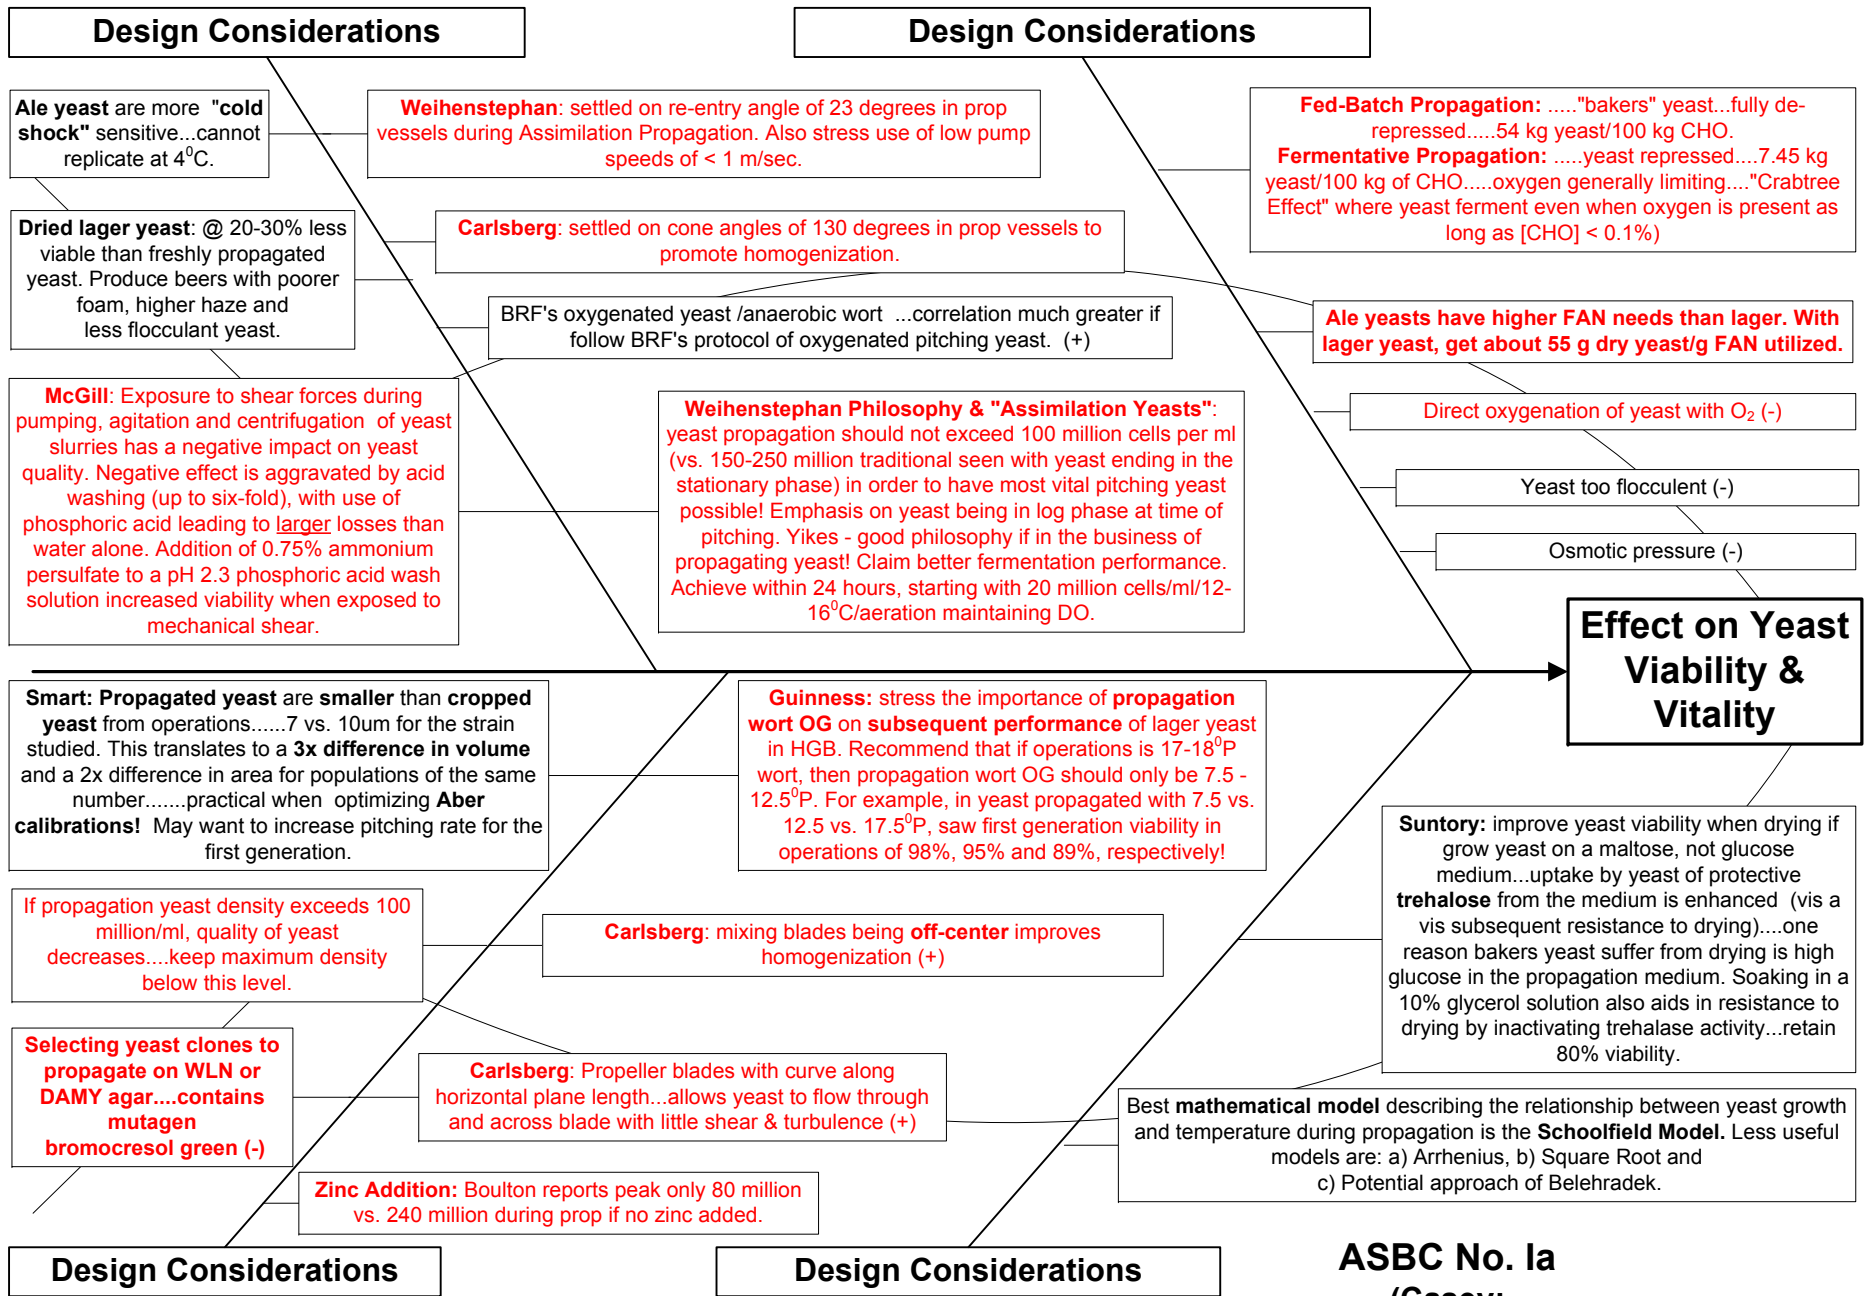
Design Considerations

Design Considerations

Ale yeast are more "cold shock" sensitive...cannot replicate at $4^0$C.

Weihenstephan: settled on re-entry angle of 23 degrees in prop vessels during Assimilation Propagation. Also stress use of low pump speeds of < 1 m/sec.

Fed-Batch Propagation: ....."bakers" yeast...fully de-repressed.....54 kg yeast/100 kg CHO. Fermentative Propagation: .....yeast repressed....7.45 kg yeast/100 kg of CHO.....oxygen generally limiting...."Crabtree Effect" where yeast ferment even when oxygen is present as long as [CHO] < 0.1%)

Dried lager yeast: @ 20-30% less viable than freshly propagated yeast. Produce beers with poorer foam, higher haze and less flocculant yeast.

Carlsberg: settled on cone angles of 130 degrees in prop vessels to promote homogenization.

BRF's oxygenated yeast /anaerobic wort ...correlation much greater if follow BRF's protocol of oxygenated pitching yeast. (+)

Ale yeasts have higher FAN needs than lager. With lager yeast, get about 55 g dry yeast/g FAN utilized.

McGill: Exposure to shear forces during pumping, agitation and centrifugation of yeast slurries has a negative impact on yeast quality. Negative effect is aggravated by acid washing (up to six-fold), with use of phosphoric acid leading to larger losses than water alone. Addition of 0.75% ammonium persulfate to a pH 2.3 phosphoric acid wash solution increased viability when exposed to mechanical shear.

Weihenstephan Philosophy & "Assimilation Yeasts": yeast propagation should not exceed 100 million cells per ml (vs. 150-250 million traditional seen with yeast ending in the stationary phase) in order to have most vital pitching yeast possible! Emphasis on yeast being in log phase at time of pitching. Yikes - good philosophy if in the business of propagating yeast! Claim better fermentation performance. Achieve within 24 hours, starting with 20 million cells/ml/12-$16^0$C/aeration maintaining DO.

Direct oxygenation of yeast with $O_2$ (-)

Yeast too flocculent (-)

Osmotic pressure (-)

Effect on Yeast Viability & Vitality

Smart: Propagated yeast are smaller than cropped yeast from operations......7 vs. 10um for the strain studied. This translates to a 3x difference in volume and a 2x difference in area for populations of the same number.......practical when optimizing Aber calibrations! May want to increase pitching rate for the first generation.

Guinness: stress the importance of propagation wort OG on subsequent performance of lager yeast in HGB. Recommend that if operations is 17-$18^0$P wort, then propagation wort OG should only be 7.5 - $12.5^0$P. For example, in yeast propagated with 7.5 vs. 12.5 vs. $17.5^0$P, saw first generation viability in operations of 98%, 95% and 89%, respectively!

Suntory: improve yeast viability when drying if grow yeast on a maltose, not glucose medium...uptake by yeast of protective trehalose from the medium is enhanced (vis a vis subsequent resistance to drying)....one reason bakers yeast suffer from drying is high glucose in the propagation medium. Soaking in a 10% glycerol solution also aids in resistance to drying by inactivating trehalase activity...retain 80% viability.

If propagation yeast density exceeds 100 million/ml, quality of yeast decreases....keep maximum density below this level.

Carlsberg: mixing blades being off-center improves homogenization (+)

Selecting yeast clones to propagate on WLN or DAMY agar....contains mutagen bromocresol green (-)

Carlsberg: Propeller blades with curve along horizontal plane length...allows yeast to flow through and across blade with little shear & turbulence (+)

Best mathematical model describing the relationship between yeast growth and temperature during propagation is the Schoolfield Model. Less useful models are: a) Arrhenius, b) Square Root and c) Potential approach of Belehradek.

Zinc Addition: Boulton reports peak only 80 million vs. 240 million during prop if no zinc added.

Design Considerations

Design Considerations

ASBC No. Ia
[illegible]